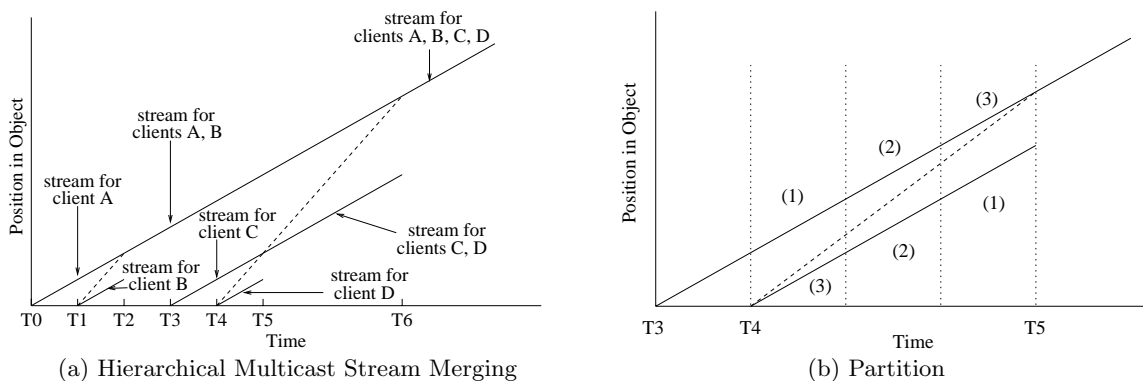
Position in Object

stream for clients A, B, C, D

stream for clients A, B

stream for client A

stream for client C

stream for clients C, D

stream for client B

stream for client D

T0 T1 T2 T3 T4 T5 T6

Time

(a) Hierarchical Multicast Stream Merging

Position in Object

(3)

(2)

(1)

(1)

(2)

(3)

T3 T4 T5

Time

(b) Partition